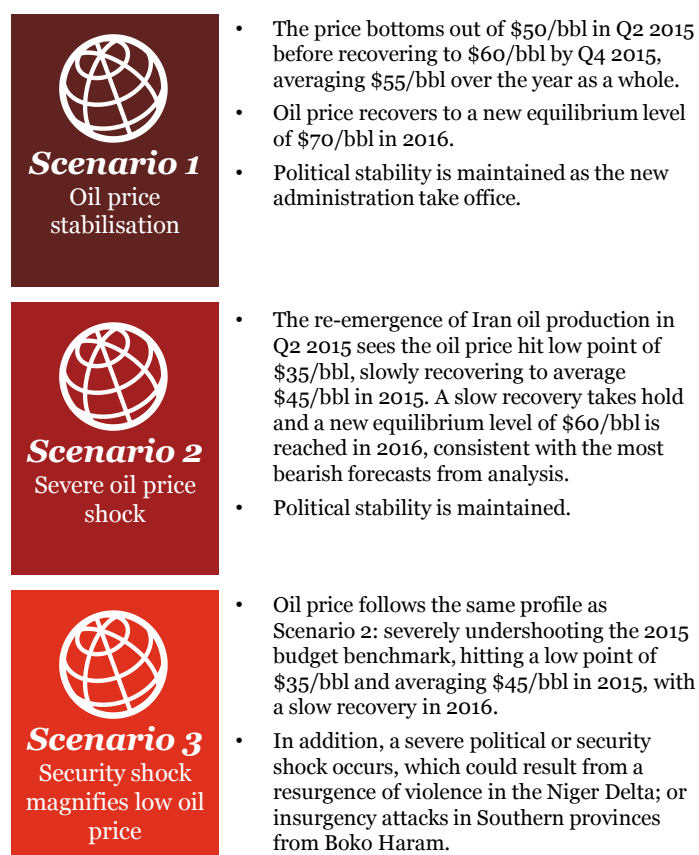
Scenario 1
Oil price stabilisation

- The price bottoms out of \$50/bbl in Q2 2015 before recovering to \$60/bbl by Q4 2015, averaging \$55/bbl over the year as a whole.
- Oil price recovers to a new equilibrium level of \$70/bbl in 2016.
- Political stability is maintained as the new administration take office.

Scenario 2
Severe oil price shock

- The re-emergence of Iran oil production in Q2 2015 sees the oil price hit low point of \$35/bbl, slowly recovering to average \$45/bbl in 2015. A slow recovery takes hold and a new equilibrium level of \$60/bbl is reached in 2016, consistent with the most bearish forecasts from analysis.
- Political stability is maintained.

Scenario 3
Security shock magnifies low oil price

- Oil price follows the same profile as Scenario 2: severely undershooting the 2015 budget benchmark, hitting a low point of \$35/bbl and averaging \$45/bbl in 2015, with a slow recovery in 2016.
- In addition, a severe political or security shock occurs, which could result from a resurgence of violence in the Niger Delta; or insurgency attacks in Southern provinces from Boko Haram.